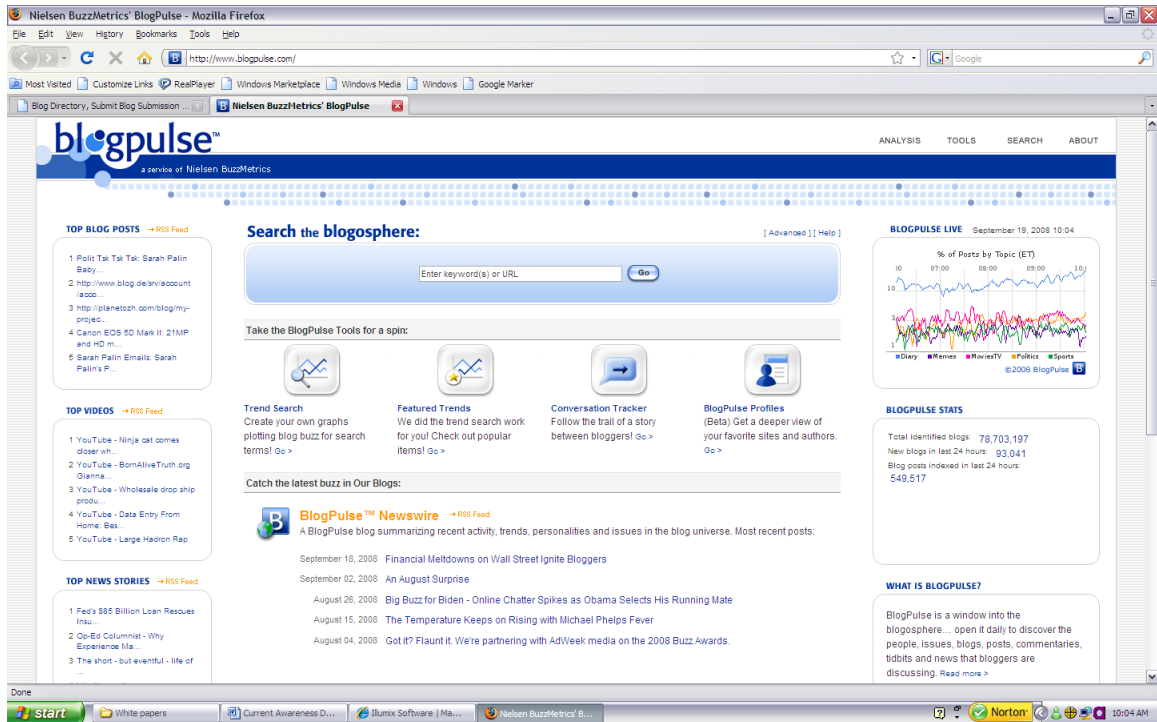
Nielsen BuzzMetrics' BlogPulse - Mozilla Firefox

File Edit View History Bookmarks Tools Help

http://www.blogpulse.com/

Google

Most Visited Customize Links RealPlayer Windows Marketplace Windows Media Windows Google Marker

Blog Directory, Submit Blog Submission ... Nielsen BuzzMetrics' BlogPulse

blogpulse™
a service of Nielsen BuzzMetrics

ANALYSIS TOOLS SEARCH ABOUT

TOP BLOG POSTS RSS Feed

1 Polit Tsk Tsk Tsk: Sarah Palin Baby...
2 http://www.blog.de/srv/account/acco...
3 http://planetozh.com/blog/my-projec...
4 Canon EOS 5D Mark II: 21MP and HD m...
5 Sarah Palin Emails: Sarah Palin's P...

TOP VIDEOS RSS Feed

1 YouTube - Ninja cat comes closer wh...
2 YouTube - BornAliveTruth.org Gianna...
3 YouTube - Wholesale drop ship produ...
4 YouTube - Data Entry From Home: Bes...
5 YouTube - Large Hadron Rap

TOP NEWS STORIES RSS Feed

1 Fed's $85 Billion Loan Rescues Insu...
2 Op-Ed Columnist - Why Experience Ma...
3 The short - but eventful - life of ...

Search the blogosphere:

[ Advanced ] [ Help ]

Enter keyword(s) or URL Go

Take the BlogPulse Tools for a spin:

Trend Search
Create your own graphs plotting blog buzz for search terms! Go >

Featured Trends
We did the trend search work for you! Check out popular items! Go >

Conversation Tracker
Follow the trail of a story between bloggers! Go >

BlogPulse Profiles
(Beta) Get a deeper view of your favorite sites and authors. Go >

Catch the latest buzz in Our Blogs:

BlogPulse™ Newswire RSS Feed
A BlogPulse blog summarizing recent activity, trends, personalities and issues in the blog universe. Most recent posts:

September 18, 2008 Financial Meltdowns on Wall Street Ignite Bloggers
September 02, 2008 An August Surprise
August 26, 2008 Big Buzz for Biden - Online Chatter Spikes as Obama Selects His Running Mate
August 15, 2008 The Temperature Keeps on Rising with Michael Phelps Fever
August 04, 2008 Got it? Flaunt it. We're partnering with AdWeek media on the 2008 Buzz Awards.

BLOGPULSE LIVE September 19, 2008 10:04

% of Posts by Topic (ET)
00 07:00 08:00 09:00 10:
10
3
0
Diary Memes MoviesTV Politics Sports
©2008 BlogPulse

BLOGPULSE STATS

Total identified blogs: 78,703,197
New blogs in last 24 hours: 93,041
Blog posts indexed in last 24 hours: 549,517

WHAT IS BLOGPULSE?

BlogPulse is a window into the blogosphere... open it daily to discover the people, issues, blogs, posts, commentaries, tidbits and news that bloggers are discussing. Read more >

Done

start White papers Current Awareness D... Illumix Software | Ma... Nielsen BuzzMetrics' B... Norton 10:04 AM